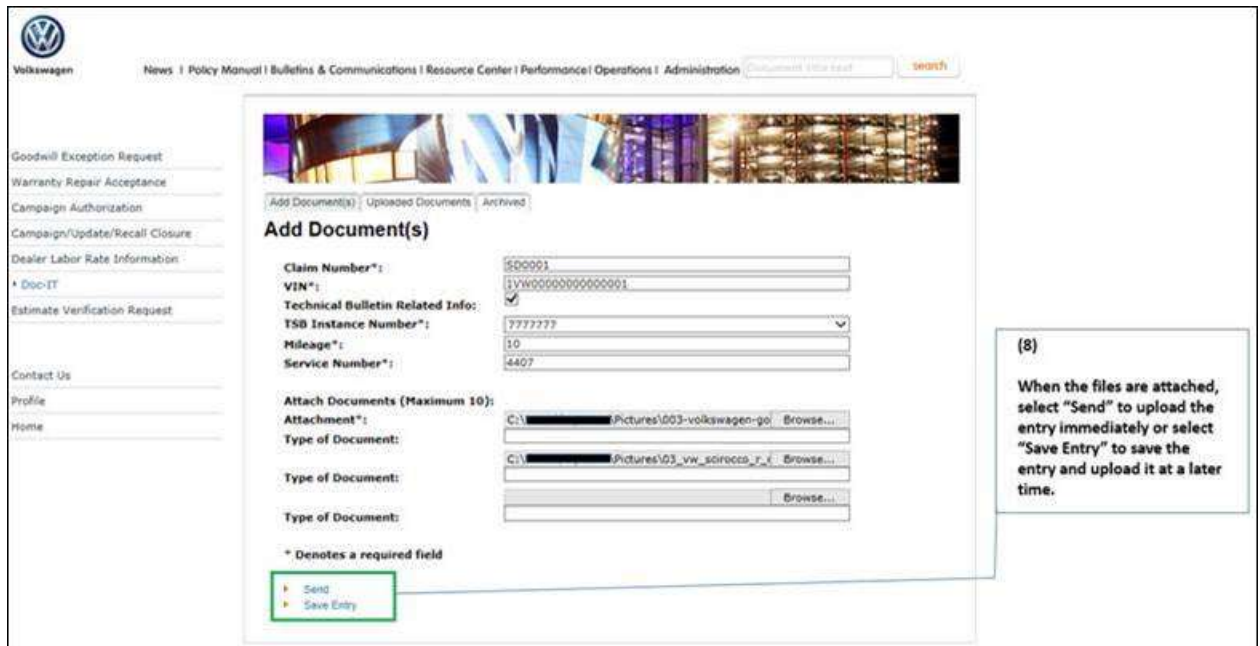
Volkswagen

News | Policy Manual | Bulletins & Communications | Resource Center | Performance | Operations | Administration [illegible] search

Goodwill Exception Request
Warranty Repair Acceptance
Campaign Authorization
Campaign/Update/Recall Closure
Dealer Labor Rate Information
• Doc-IT
Estimate Verification Request

Contact Us
Profile
Home

Add Document(s) | Uploaded Documents | Archived

Add Document(s)

Claim Number*: SD0001
VIN*: 1VW000000000000001
Technical Bulletin Related Info:
TSB Instance Number*: 7777777
Mileage*: 10
Service Number*: 4407

Attach Documents (Maximum 10):
Attachment*: C:\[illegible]\Pictures\003-volkswagen-go Browse...
Type of Document:
C:\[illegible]\Pictures\03_vw_scirocco_r_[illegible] Browse...
Type of Document:
Browse...
Type of Document:

* Denotes a required field

Send
Save Entry

(8)

When the files are attached, select "Send" to upload the entry immediately or select "Save Entry" to save the entry and upload it at a later time.